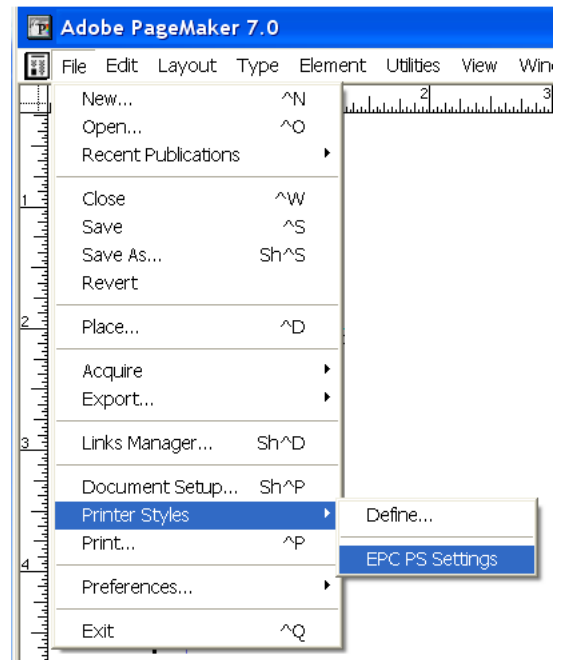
Adobe PageMaker 7.0

File Edit Layout Type Element Utilities View Wind

2 3

1

2

3

4

New... ^N
Open... ^O
Recent Publications

Close ^W
Save ^S
Save As... Sh^S
Revert

Place... ^D

Acquire
Export...

Links Manager... Sh^D

Document Setup... Sh^P
Printer Styles
Print... ^P

Preferences...

Exit ^Q

Define...

EPC PS Settings